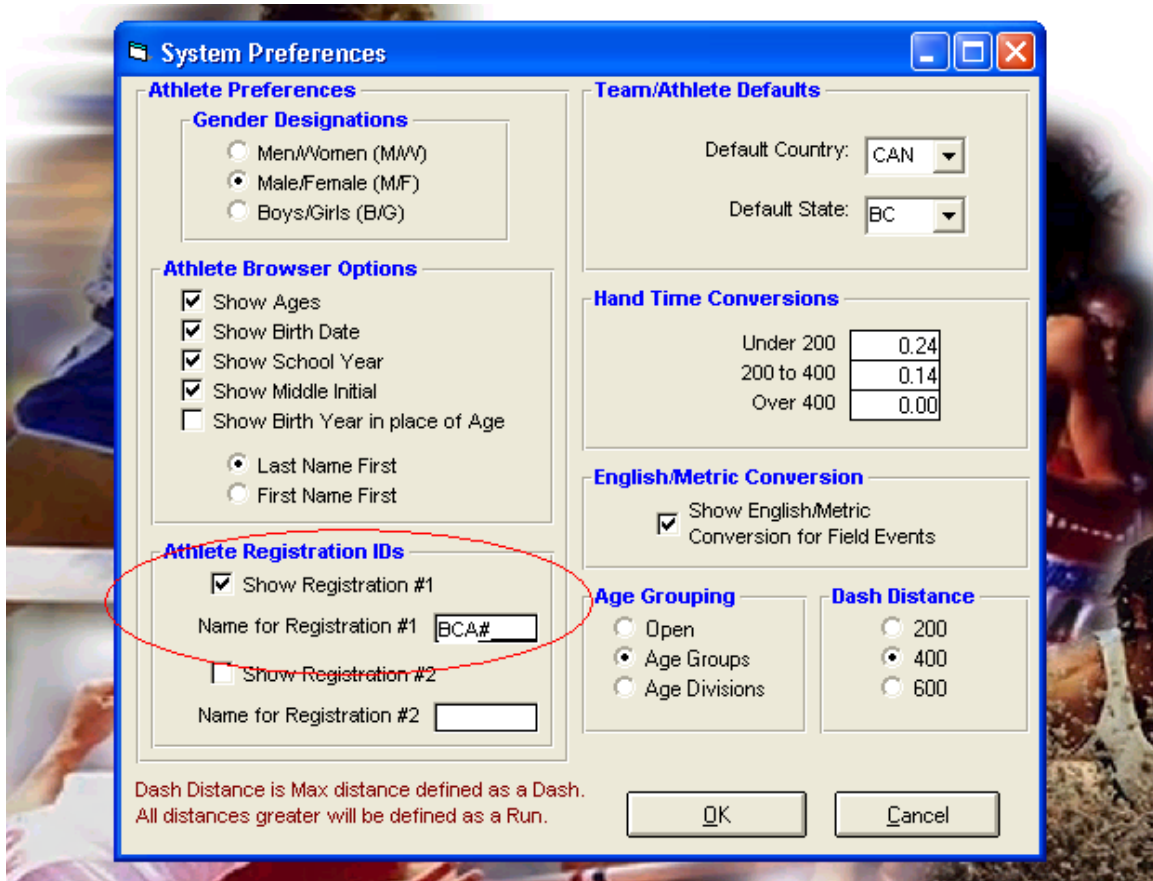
System Preferences

Athlete Preferences

Gender Designations
Men/Women (M/W)
Male/Female (M/F)
Boys/Girls (B/G)

Athlete Browser Options
Show Ages
Show Birth Date
Show School Year
Show Middle Initial
Show Birth Year in place of Age

Last Name First
First Name First

Athlete Registration IDs
Show Registration #1
Name for Registration #1 BCA#
Show Registration #2
Name for Registration #2

Team/Athlete Defaults
Default Country: CAN
Default State: BC

Hand Time Conversions
| | |
|---|---|
| Under 200 | 0.24 |
| 200 to 400 | 0.14 |
| Over 400 | 0.00 |

English/Metric Conversion
Show English/Metric Conversion for Field Events

Age Grouping
Open
Age Groups
Age Divisions

Dash Distance
200
400
600

Dash Distance is Max distance defined as a Dash. All distances greater will be defined as a Run.

OK
Cancel